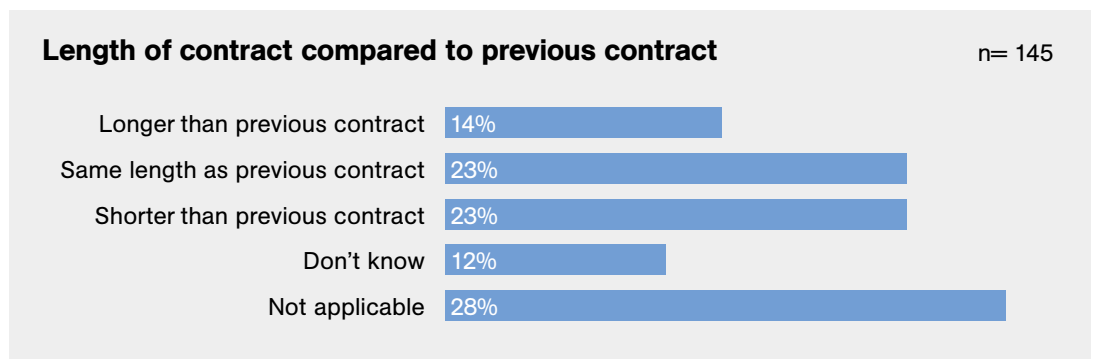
Length of contract compared to previous contract

n= 145

Longer than previous contract 14%

Same length as previous contract 23%

Shorter than previous contract 23%

Don’t know 12%

Not applicable 28%